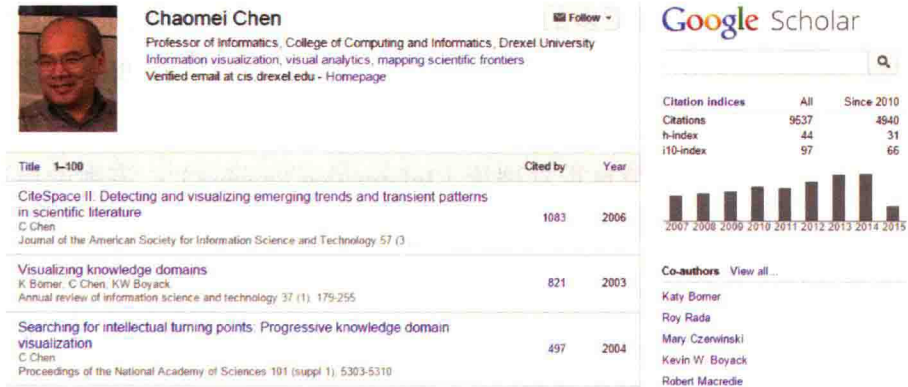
Chaomei Chen

Follow

Professor of Informatics, College of Computing and Informatics, Drexel University
Information visualization, visual analytics, mapping scientific frontiers
Verified email at cis.drexel.edu - Homepage

| Title 1–100 | Cited by | Year |
|---|---|---|
| CiteSpace II: Detecting and visualizing emerging trends and transient patterns in scientific literature<br>C Chen<br>Journal of the American Society for Information Science and Technology 57 (3 ... | 1083 | 2006 |
| Visualizing knowledge domains<br>K Borner, C Chen, KW Boyack<br>Annual review of information science and technology 37 (1), 179-255 | 821 | 2003 |
| Searching for intellectual turning points: Progressive knowledge domain visualization<br>C Chen<br>Proceedings of the National Academy of Sciences 101 (suppl 1), 5303-5310 | 497 | 2004 |

Google Scholar

| Citation indices | All | Since 2010 |
|---|---|---|
| Citations | 9537 | 4940 |
| h-index | 44 | 31 |
| i10-index | 97 | 66 |

2007 2008 2009 2010 2011 2012 2013 2014 2015

Co-authors View all...
Katy Borner
Roy Rada
Mary Czerwinski
Kevin W. Boyack
Robert Macredie